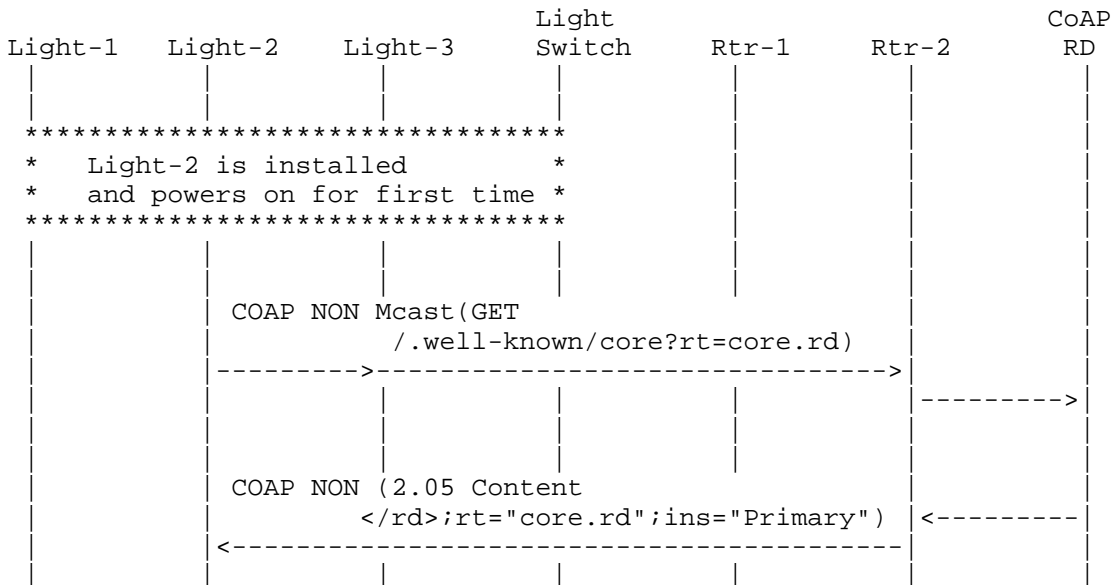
Light-1 Light-2 Light-3 Light Switch Rtr-1 Rtr-2 CoAP RD

Light-2 is installed and powers on for first time

COAP NON Mcast(GET /.well-known/core?rt=core.rd)

COAP NON (2.05 Content </rd>;rt="core.rd";ins="Primary")